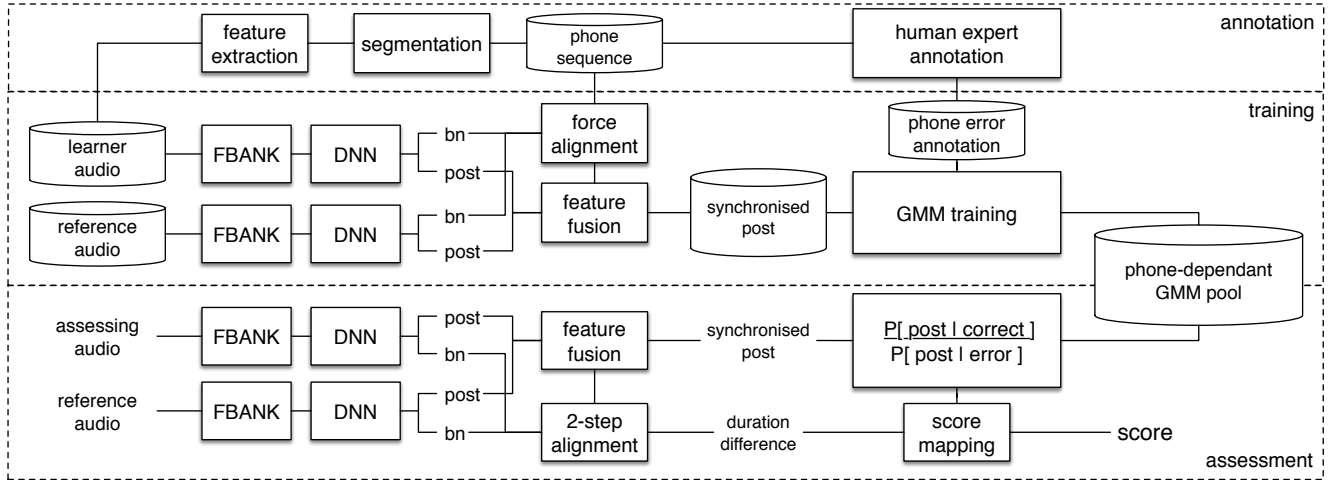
feature extraction

segmentation

phone sequence

human expert annotation

annotation

training

learner audio

FBANK

DNN

bn

post

force alignment

phone error annotation

feature fusion

synchronised post

GMM training

reference audio

FBANK

DNN

bn

post

phone-dependant GMM pool

assessing audio

FBANK

DNN

post

bn

feature fusion

synchronised post

P[ post | correct ]
P[ post | error ]

reference audio

FBANK

DNN

post

bn

2-step alignment

duration difference

score mapping

score

assessment